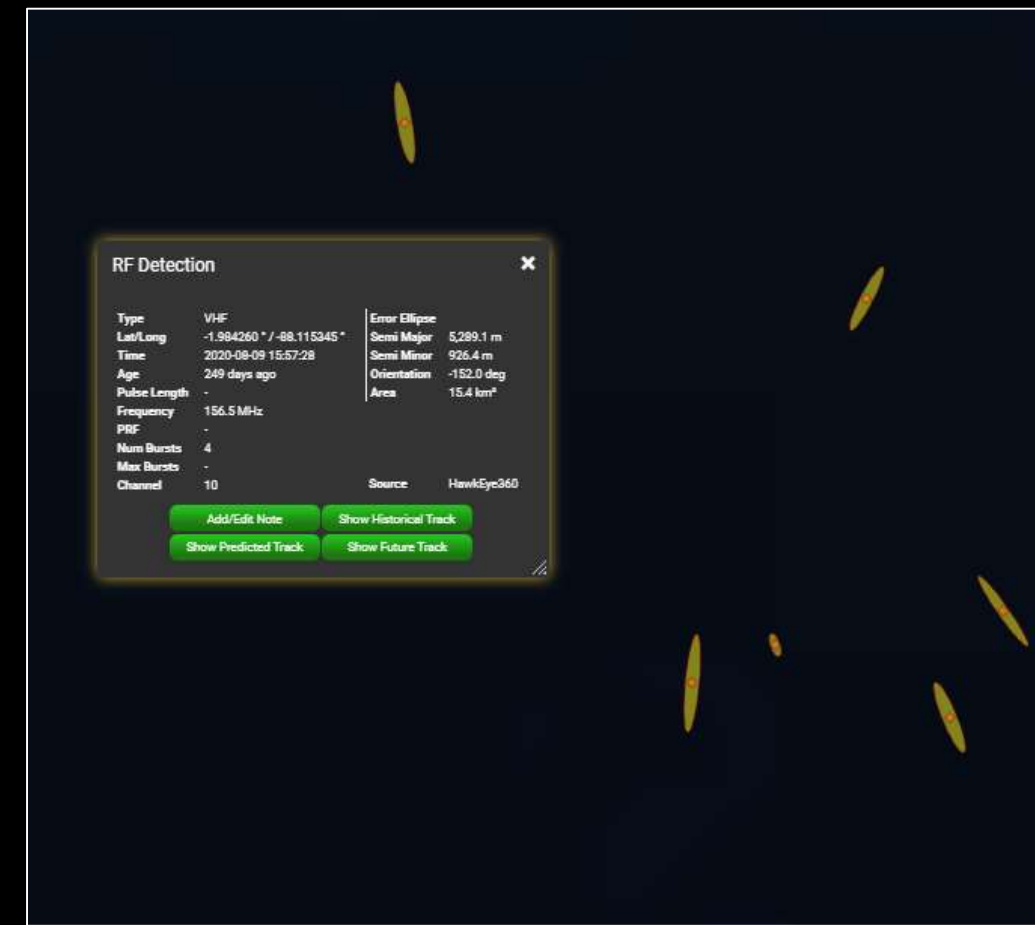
RF Detection ✕

| | | | |
|---|---|---|---|
| Type | VHF | Error Ellipse | |
| Lat/Long | -1.984260 ° / -88.115345 ° | Semi Major | 5,289.1 m |
| Time | 2020-08-09 15:57:28 | Semi Minor | 926.4 m |
| Age | 249 days ago | Orientation | -152.0 deg |
| Pulse Length | - | Area | 15.4 km² |
| Frequency | 156.5 MHz | | |
| PRF | - | | |
| Num Bursts | 4 | | |
| Max Bursts | - | | |
| Channel | 10 | Source | HawkEye360 |

Add/Edit Note
Show Historical Track
Show Predicted Track
Show Future Track